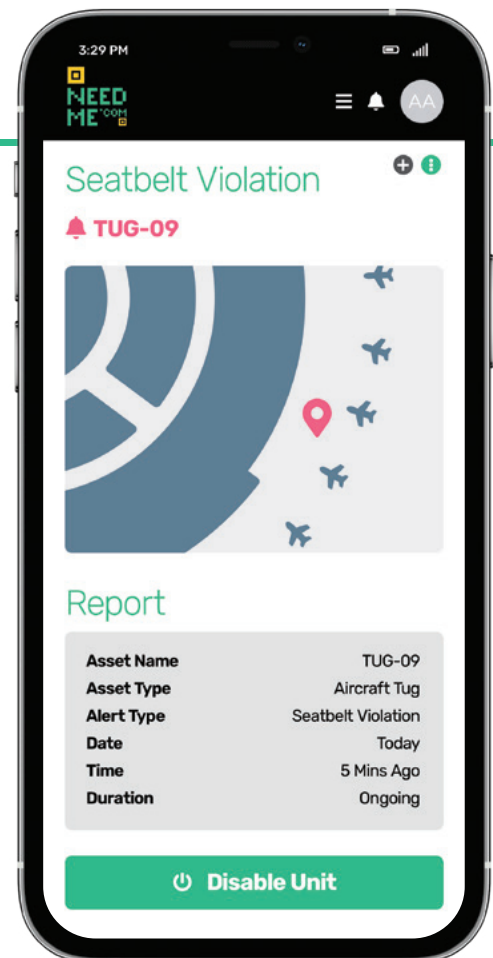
3:29 PM

NEED ME .COM

AA

Seatbelt Violation

TUG-09

Report

| | |
|---|---|
| Asset Name | TUG-09 |
| Asset Type | Aircraft Tug |
| Alert Type | Seatbelt Violation |
| Date | Today |
| Time | 5 Mins Ago |
| Duration | Ongoing |

Disable Unit